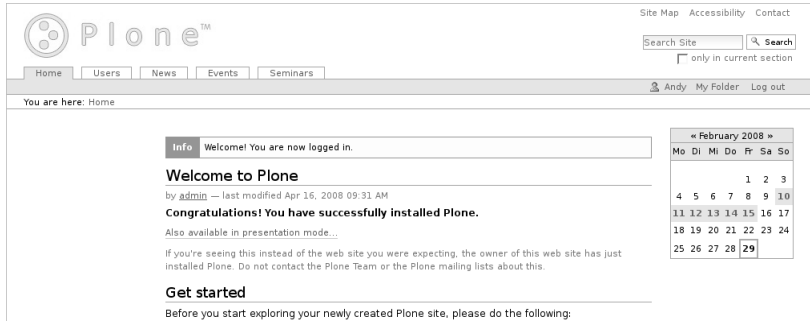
Site Map Accessibility Contact

Plone™

Search Site Search
only in current section

Home Users News Events Seminars

Andy My Folder Log out

You are here: Home

Info Welcome! You are now logged in.

Welcome to Plone

by admin — last modified Apr 16, 2008 09:31 AM

Congratulations! You have successfully installed Plone.

Also available in presentation mode...

If you're seeing this instead of the web site you were expecting, the owner of this web site has just installed Plone. Do not contact the Plone Team or the Plone mailing lists about this.

Get started

Before you start exploring your newly created Plone site, please do the following:

« February 2008 »

| Mo | Di | Mi | Do | Fr | Sa | So |
|---|---|---|---|---|---|---|
| | | | | 1 | 2 | 3 |
| 4 | 5 | 6 | 7 | 8 | 9 | 10 |
| 11 | 12 | 13 | 14 | 15 | 16 | 17 |
| 18 | 19 | 20 | 21 | 22 | 23 | 24 |
| 25 | 26 | 27 | 28 | 29 | | |